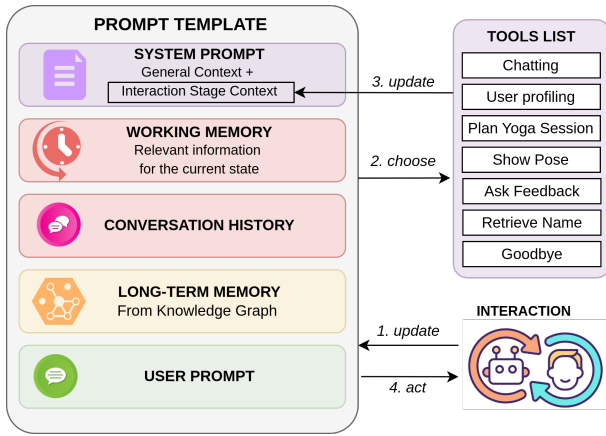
PROMPT TEMPLATE

SYSTEM PROMPT
General Context +
Interaction Stage Context

WORKING MEMORY
Relevant information for the current state

CONVERSATION HISTORY

LONG-TERM MEMORY
From Knowledge Graph

USER PROMPT

3. update

2. choose

1. update

4. act

TOOLS LIST

Chatting

User profiling

Plan Yoga Session

Show Pose

Ask Feedback

Retrieve Name

Goodbye

INTERACTION